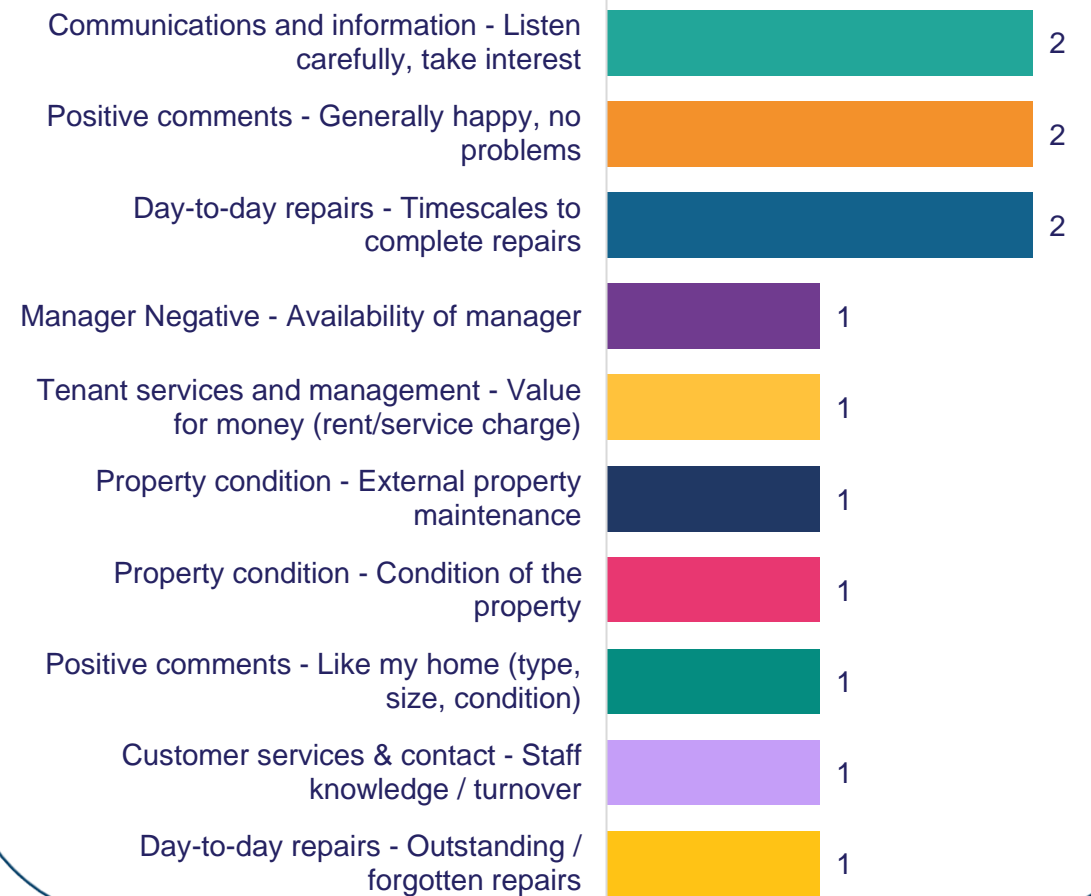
Communications and information - Listen carefully, take interest 2

Positive comments - Generally happy, no problems 2

Day-to-day repairs - Timescales to complete repairs 2

Manager Negative - Availability of manager 1

Tenant services and management - Value for money (rent/service charge) 1

Property condition - External property maintenance 1

Property condition - Condition of the property 1

Positive comments - Like my home (type, size, condition) 1

Customer services & contact - Staff knowledge / turnover 1

Day-to-day repairs - Outstanding / forgotten repairs 1